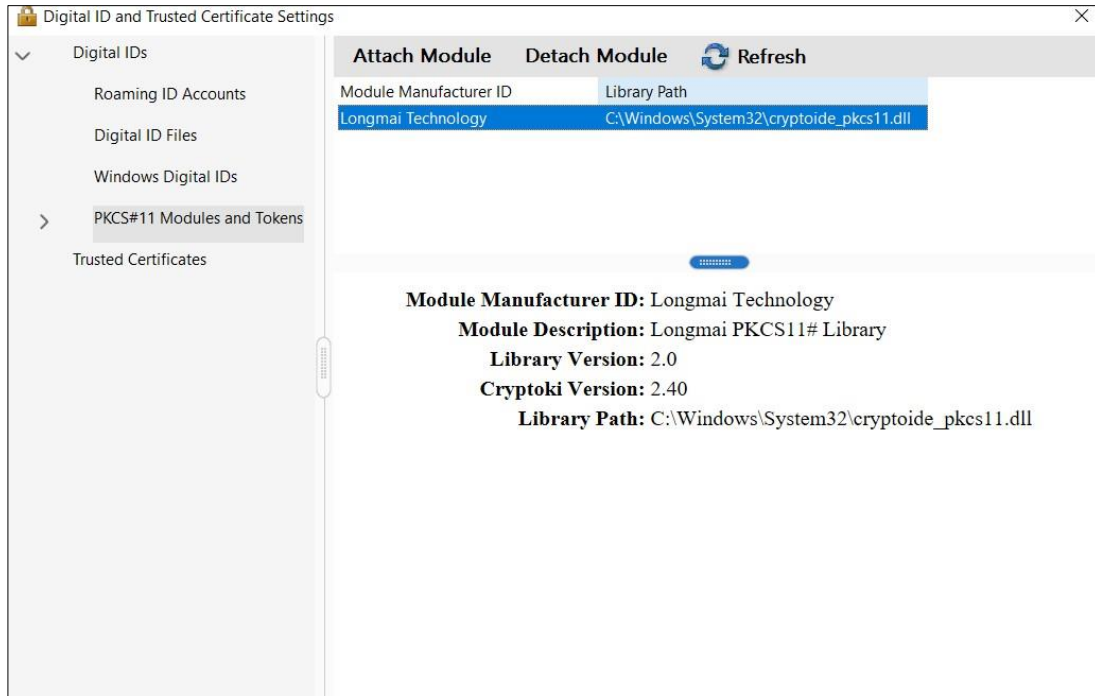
Digital ID and Trusted Certificate Settings

Digital IDs

Roaming ID Accounts

Digital ID Files

Windows Digital IDs

PKCS#11 Modules and Tokens

Trusted Certificates

Attach Module Detach Module Refresh

| Module Manufacturer ID | Library Path |
|---|---|
| Longmai Technology | C:\Windows\System32\cryptoide_pkcs11.dll |

**Module Manufacturer ID:** Longmai Technology
**Module Description:** Longmai PKCS11# Library
**Library Version:** 2.0
**Cryptoki Version:** 2.40
**Library Path:** C:\Windows\System32\cryptoide_pkcs11.dll